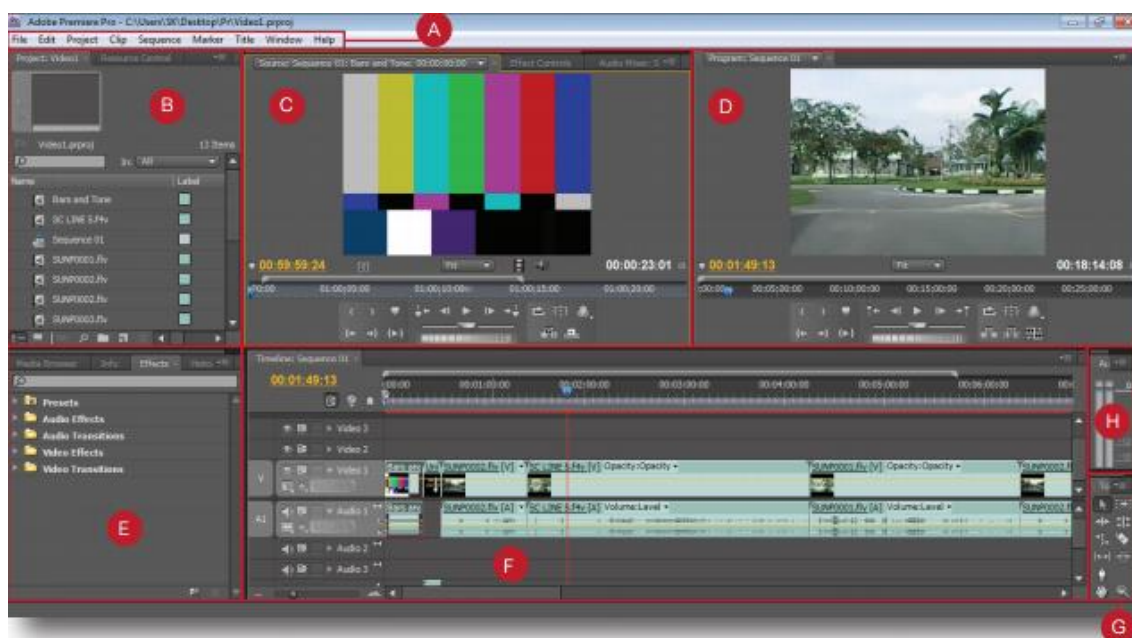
Adobe Premiere Pro - C:\Users\SK\Desktop\Pr\Video1.prproj

A

File Edit Project Clip Sequence Marker Title Window Help

Project: Video1 × Resource Central

B

Video1.prproj 13 Items

In: All

Name Label

Bars and Tone

SC LINE 5.f4v

Sequence 01

SUNP0001.flv

SUNP0002.flv

SUNP0002.flv

SUNP0003.flv

Source: Sequence 01: Bars and Tone: 00:00:00:00 Effect Controls Audio Mixer: S

C

00:59:59:24 Fit 00:00:23:01

00:00 01:00:05:00 01:00:10:00 01:00:15:00 01:00:20:00

Program: Sequence 01

D

00:01:49:13 Fit 00:18:14:08

00:00 00:05:00:00 00:10:00:00 00:15:00:00 00:20:00:00 00:25:00:00

Media Browser Info Effects × History

Presets

Audio Effects

Audio Transitions

Video Effects

Video Transitions

E

Timeline: Sequence 01 ×

00:01:49:13

00:00 00:01:00:00 00:02:00:00 00:03:00:00 00:04:00:00 00:05:00:00 00:06:00:00

Video 3

Video 2

V Video 1

SUNP0002.flv [V] SC LINE 5.f4v [V] Opacity:Opacity SUNP0001.flv [V] Opacity:Opacity SUNP0002.fl

A1 Audio 1

SUNP0002.flv [A] SC LINE 5.f4v [A] Volume:Level SUNP0001.flv [A] Volume:Level SUNP0002.fl

Audio 2

Audio 3

F

H

G